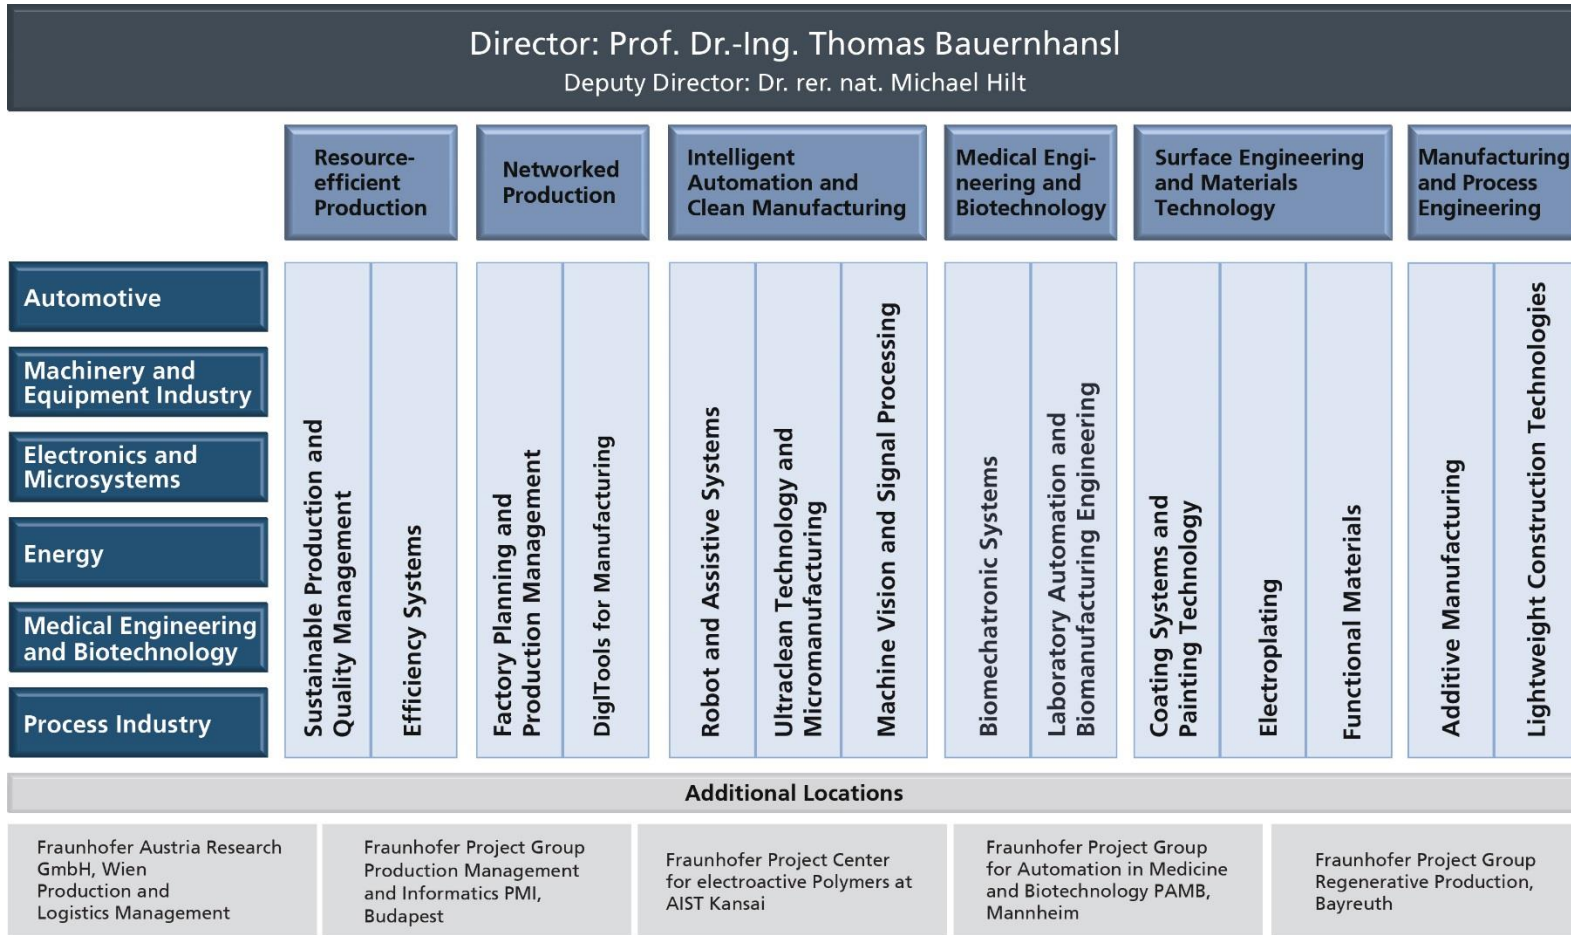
Director: Prof. Dr.-Ing. Thomas Bauernhansl
Deputy Director: Dr. rer. nat. Michael Hilt

Resource-efficient Production

Networked Production

Intelligent Automation and Clean Manufacturing

Medical Engineering and Biotechnology

Surface Engineering and Materials Technology

Manufacturing and Process Engineering

Automotive

Machinery and Equipment Industry

Electronics and Microsystems

Energy

Medical Engineering and Biotechnology

Process Industry

Sustainable Production and Quality Management

Efficiency Systems

Factory Planning and Production Management

DigITools for Manufacturing

Robot and Assistive Systems

Ultraclean Technology and Micromanufacturing

Machine Vision and Signal Processing

Biomechatronic Systems

Laboratory Automation and Biomanufacturing Engineering

Coating Systems and Painting Technology

Electroplating

Functional Materials

Additive Manufacturing

Lightweight Construction Technologies

Additional Locations

Fraunhofer Austria Research GmbH, Wien
Production and Logistics Management

Fraunhofer Project Group Production Management and Informatics PMI, Budapest

Fraunhofer Project Center for electroactive Polymers at AIST Kansai

Fraunhofer Project Group for Automation in Medicine and Biotechnology PAMB, Mannheim

Fraunhofer Project Group Regenerative Production, Bayreuth